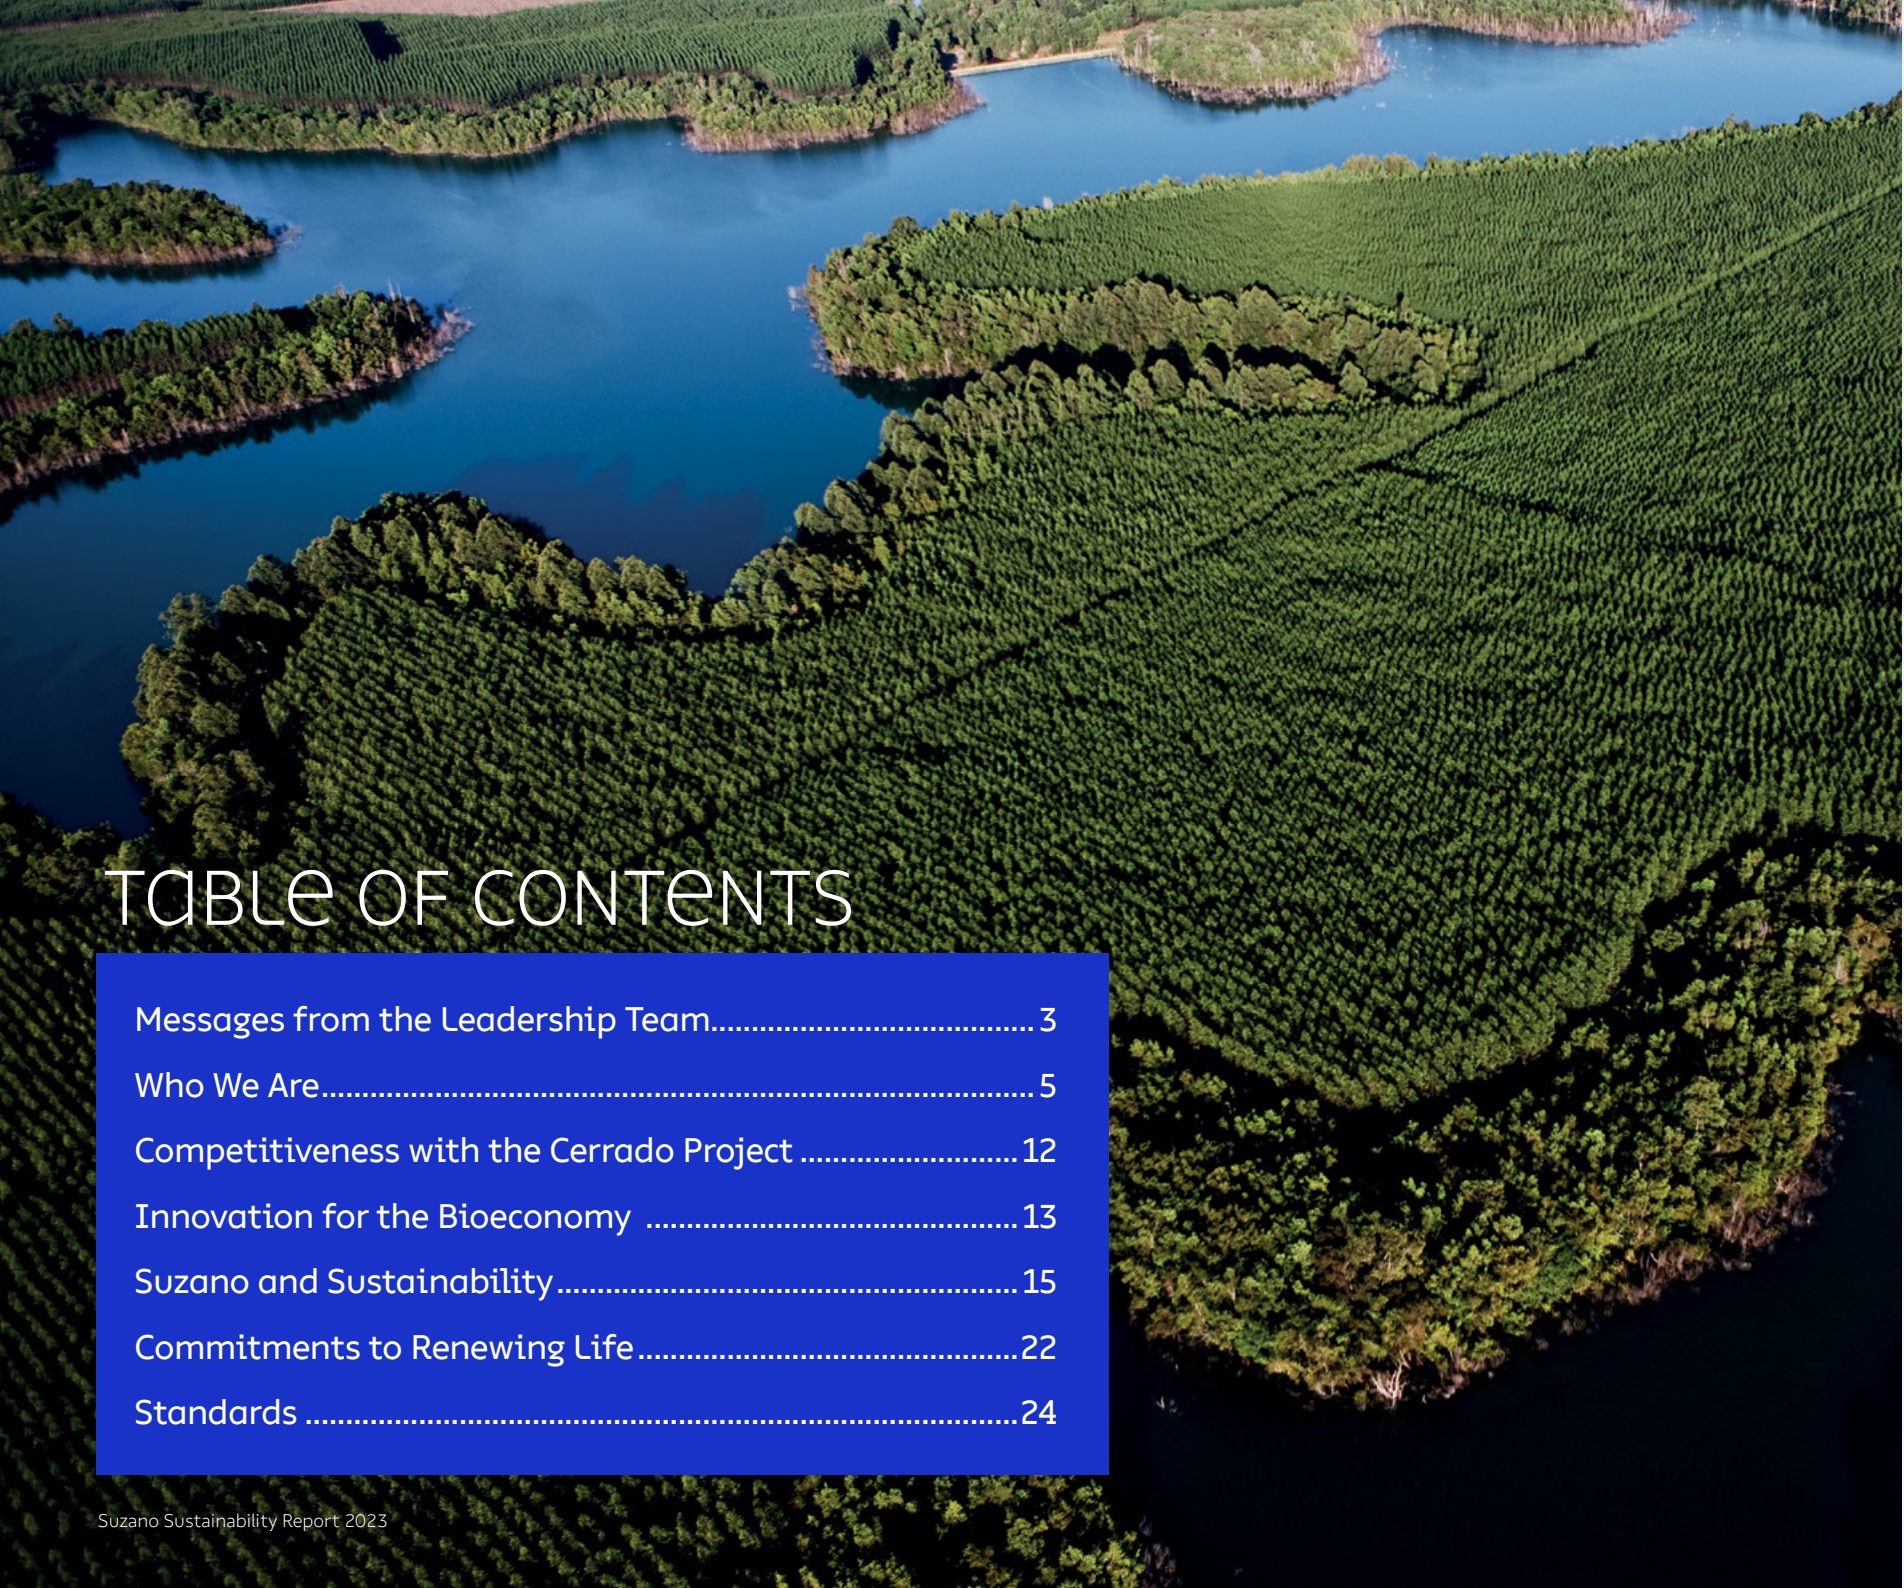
TABLE OF CONTENTS

Messages from the Leadership Team......................................3

Who We Are..........................................................................5

Competitiveness with the Cerrado Project ..........................12

Innovation for the Bioeconomy ..........................................13

Suzano and Sustainability....................................................15

Commitments to Renewing Life...........................................22

Standards ...........................................................................24

Suzano Sustainability Report 2023